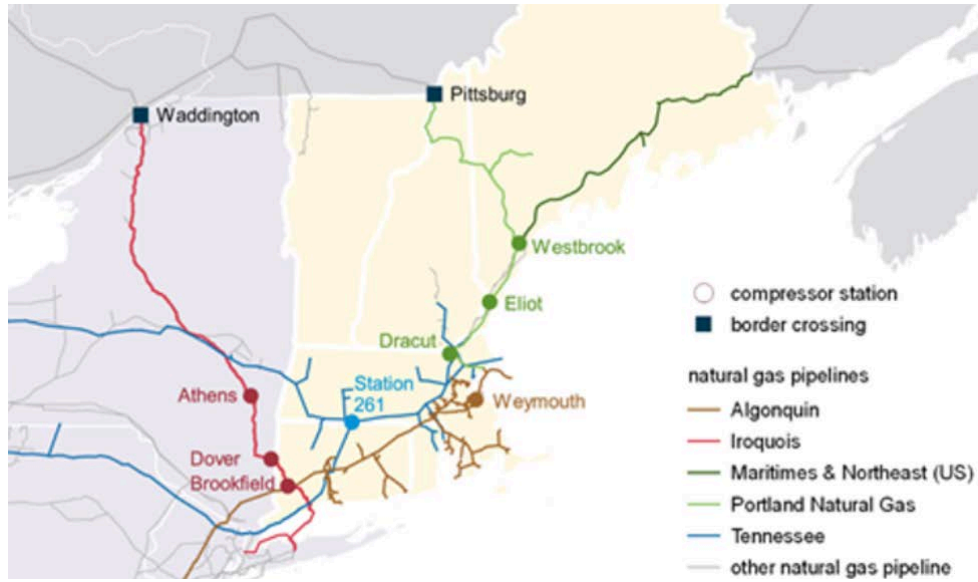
Waddington

Pittsburg

Westbrook

Eliot

Dracut

Station 261

Weymouth

Athens

Dover

Brookfield

compressor station
border crossing

natural gas pipelines
Algonquin
Iroquois
Maritimes & Northeast (US)
Portland Natural Gas
Tennessee
other natural gas pipeline